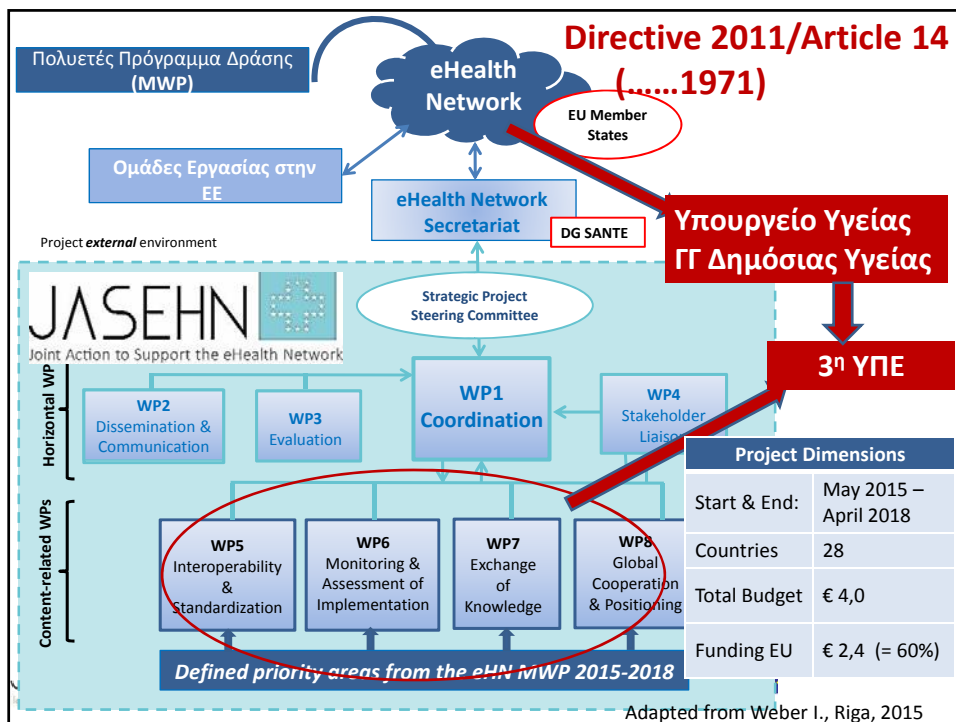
Πολυετές Πρόγραμμα Δράσης (MWP)

eHealth Network

Directive 2011/Article 14 (……1971)

EU Member States

Ομάδες Εργασίας στην ΕΕ

eHealth Network Secretariat

DG SANTE

Υπουργείο Υγείας ΓΓ Δημόσιας Υγείας

Project *external* environment

JASEHN
Joint Action to Support the eHealth Network

Strategic Project Steering Committee

3η ΥΠΕ

Horizontal WP

WP2 Dissemination & Communication

WP3 Evaluation

WP1 Coordination

WP4 Stakeholder Liaiso

| Project Dimensions | |
|---|---|
| Start & End: | May 2015 – April 2018 |
| Countries | 28 |
| Total Budget | € 4,0 |
| Funding EU | € 2,4 (= 60%) |

Content-related WPs

WP5 Interoperability & Standardization

WP6 Monitoring & Assessment of Implementation

WP7 Exchange of Knowledge

WP8 Global Cooperation & Positioning

Defined priority areas from the eHN MWP 2015-2018

Adapted from Weber I., Riga, 2015